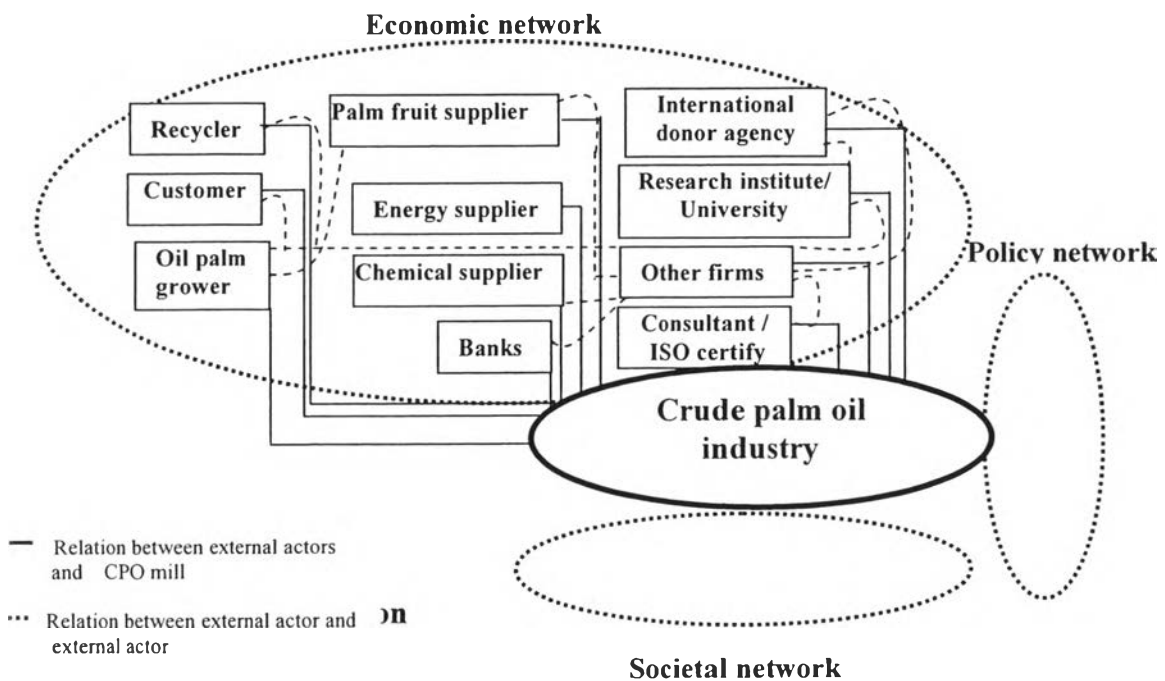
Economic network

Recycler

Palm fruit supplier

International donor agency

Customer

Energy supplier

Research institute/ University

Oil palm grower

Chemical supplier

Other firms

Policy network

Banks

Consultant / ISO certify

Crude palm oil industry

— Relation between external actors and CPO mill

··· Relation between external actor and external actor

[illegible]on

Societal network